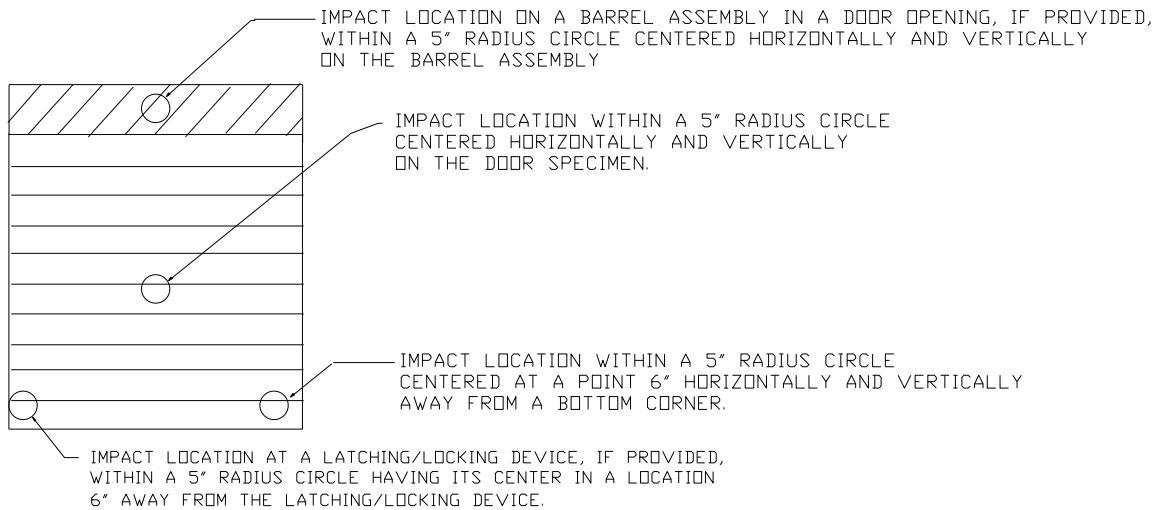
IMPACT LOCATION ON A BARREL ASSEMBLY IN A DOOR OPENING, IF PROVIDED, WITHIN A 5" RADIUS CIRCLE CENTERED HORIZONTALLY AND VERTICALLY ON THE BARREL ASSEMBLY

IMPACT LOCATION WITHIN A 5" RADIUS CIRCLE CENTERED HORIZONTALLY AND VERTICALLY ON THE DOOR SPECIMEN.

IMPACT LOCATION WITHIN A 5" RADIUS CIRCLE CENTERED AT A POINT 6" HORIZONTALLY AND VERTICALLY AWAY FROM A BOTTOM CORNER.

IMPACT LOCATION AT A LATCHING/LOCKING DEVICE, IF PROVIDED, WITHIN A 5" RADIUS CIRCLE HAVING ITS CENTER IN A LOCATION 6" AWAY FROM THE LATCHING/LOCKING DEVICE.